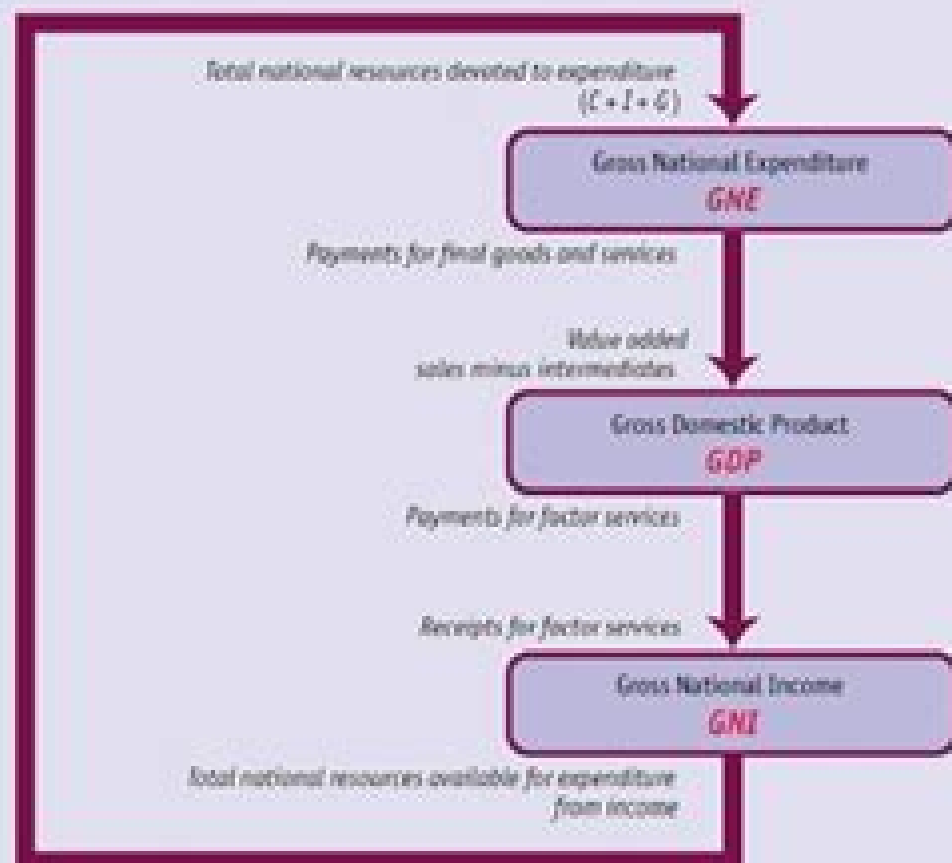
Total national resources devoted to expenditure $(C + I + G)$

Gross National Expenditure
GNE

Payments for final goods and services

Value added
sales minus intermediates

Gross Domestic Product
GDP

Payments for factor services

Receipts for factor services

Gross National Income
GNI

Total national resources available for expenditure from income